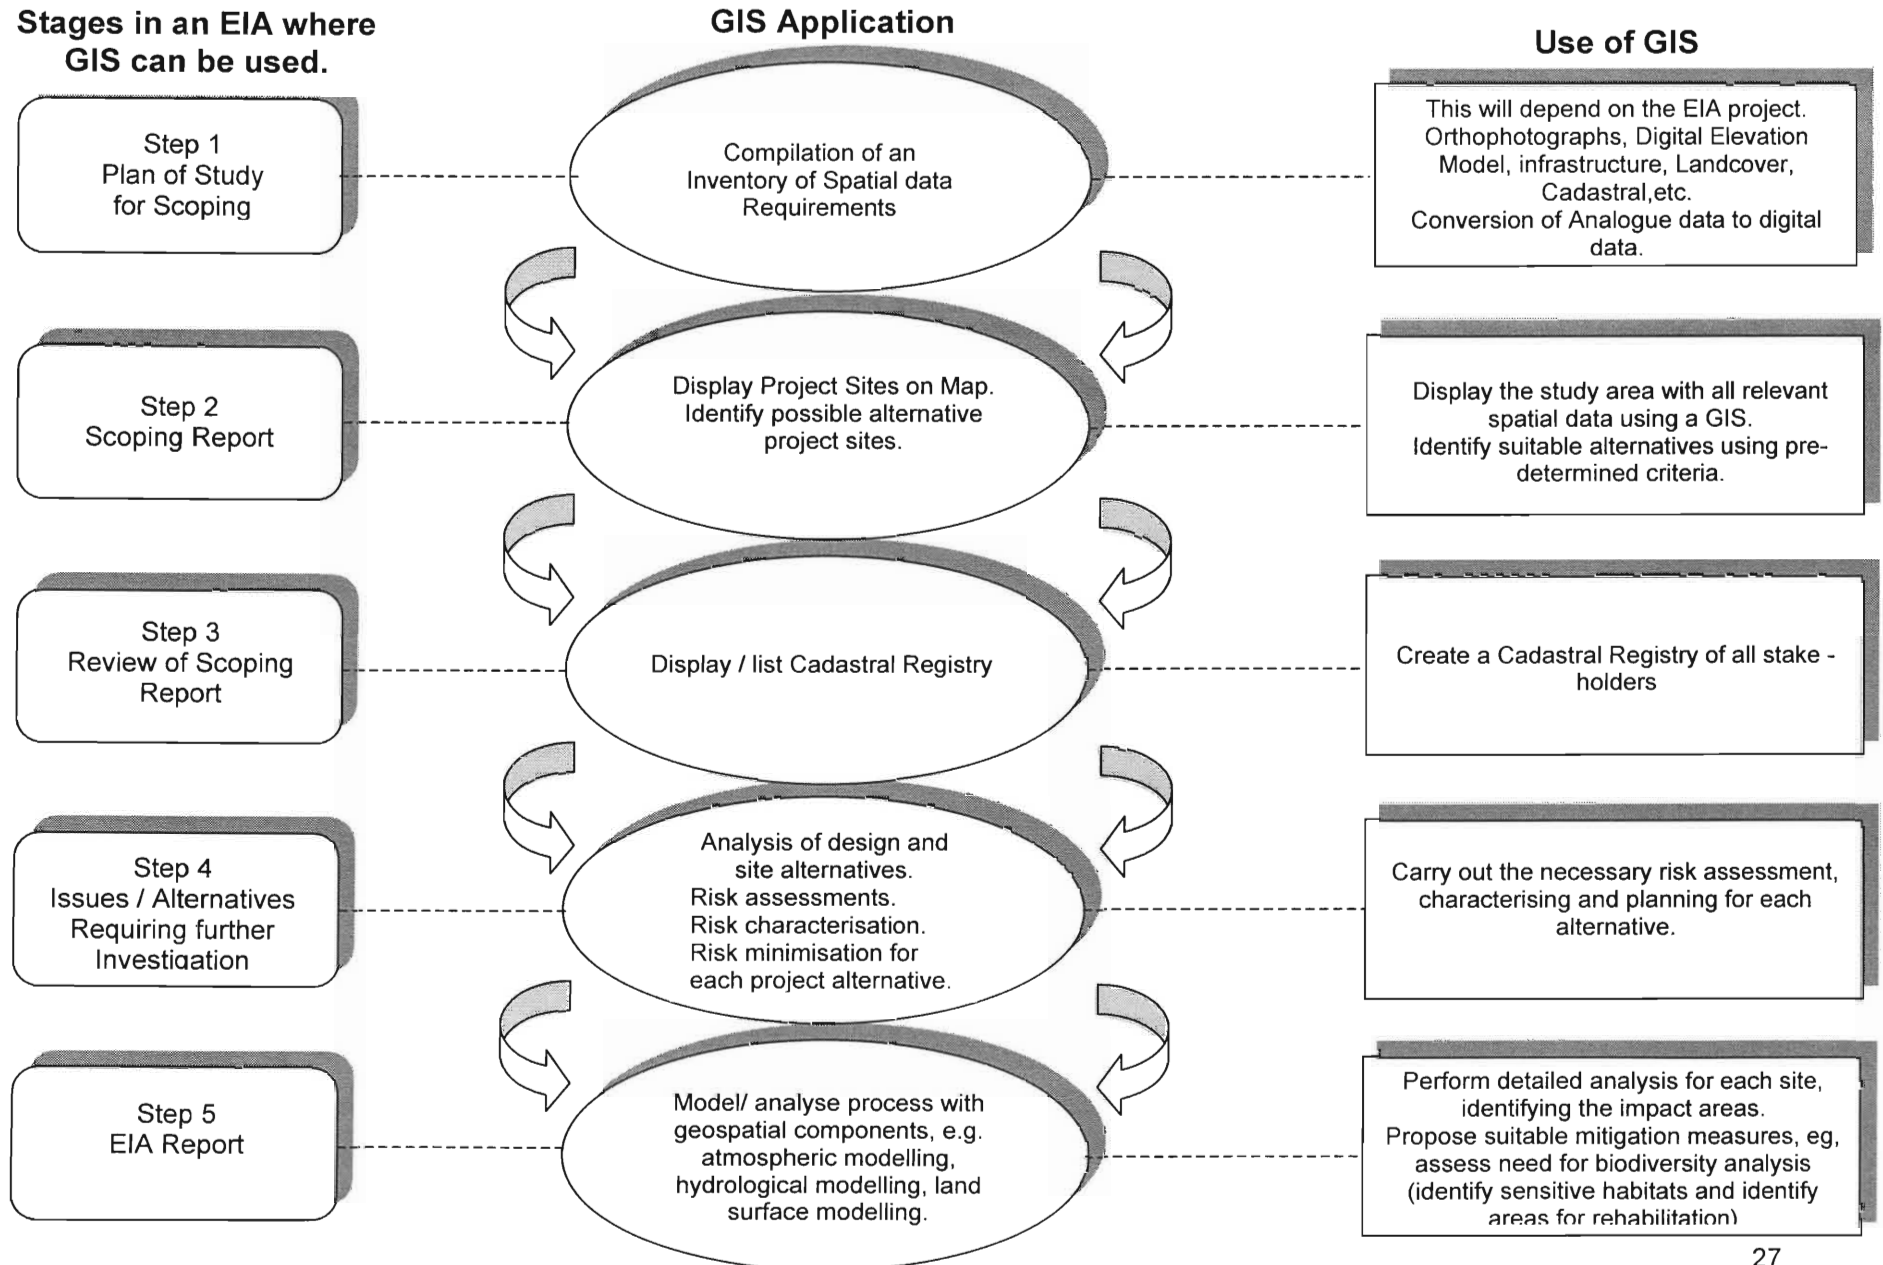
Stages in an EIA where GIS can be used.

GIS Application

Use of GIS

Step 1
Plan of Study
for Scoping

Compilation of an Inventory of Spatial data Requirements

This will depend on the EIA project. Orthophotographs, Digital Elevation Model, infrastructure, Landcover, Cadastral,etc.
Conversion of Analogue data to digital data.

Step 2
Scoping Report

Display Project Sites on Map. Identify possible alternative project sites.

Display the study area with all relevant spatial data using a GIS.
Identify suitable alternatives using predetermined criteria.

Step 3
Review of Scoping Report

Display / list Cadastral Registry

Create a Cadastral Registry of all stake - holders

Step 4
Issues / Alternatives Requiring further Investigation

Analysis of design and site alternatives.
Risk assessments.
Risk characterisation.
Risk minimisation for each project alternative.

Carry out the necessary risk assessment, characterising and planning for each alternative.

Step 5
EIA Report

Model/ analyse process with geospatial components, e.g. atmospheric modelling, hydrological modelling, land surface modelling.

Perform detailed analysis for each site, identifying the impact areas.
Propose suitable mitigation measures, eg, assess need for biodiversity analysis (identify sensitive habitats and identify areas for rehabilitation)

27